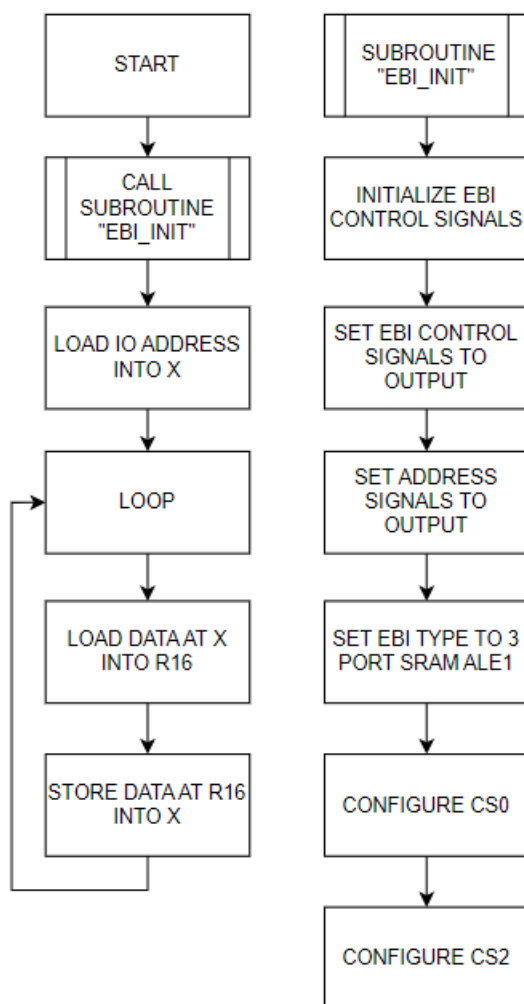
START

CALL SUBROUTINE "EBI_INIT"

LOAD IO ADDRESS INTO X

LOOP

LOAD DATA AT X INTO R16

STORE DATA AT R16 INTO X

SUBROUTINE "EBI_INIT"

INITIALIZE EBI CONTROL SIGNALS

SET EBI CONTROL SIGNALS TO OUTPUT

SET ADDRESS SIGNALS TO OUTPUT

SET EBI TYPE TO 3 PORT SRAM ALE1

CONFIGURE CS0

CONFIGURE CS2